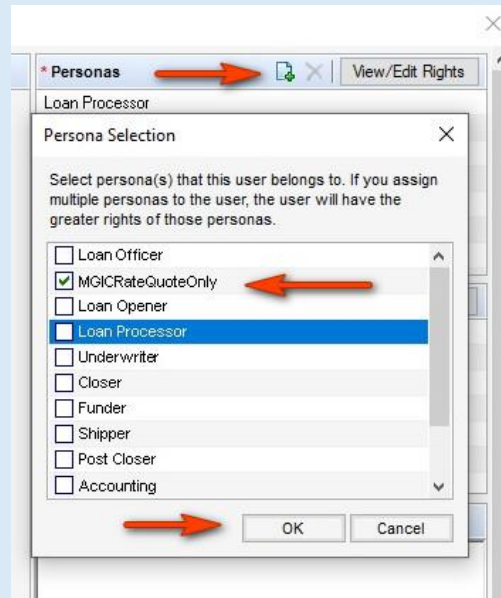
* Personas

View/Edit Rights

Loan Processor

Persona Selection

Select persona(s) that this user belongs to. If you assign multiple personas to the user, the user will have the greater rights of those personas.

Loan Officer
MGICRateQuoteOnly
Loan Opener
Loan Processor
Underwriter
Closer
Funder
Shipper
Post Closer
Accounting

OK

Cancel